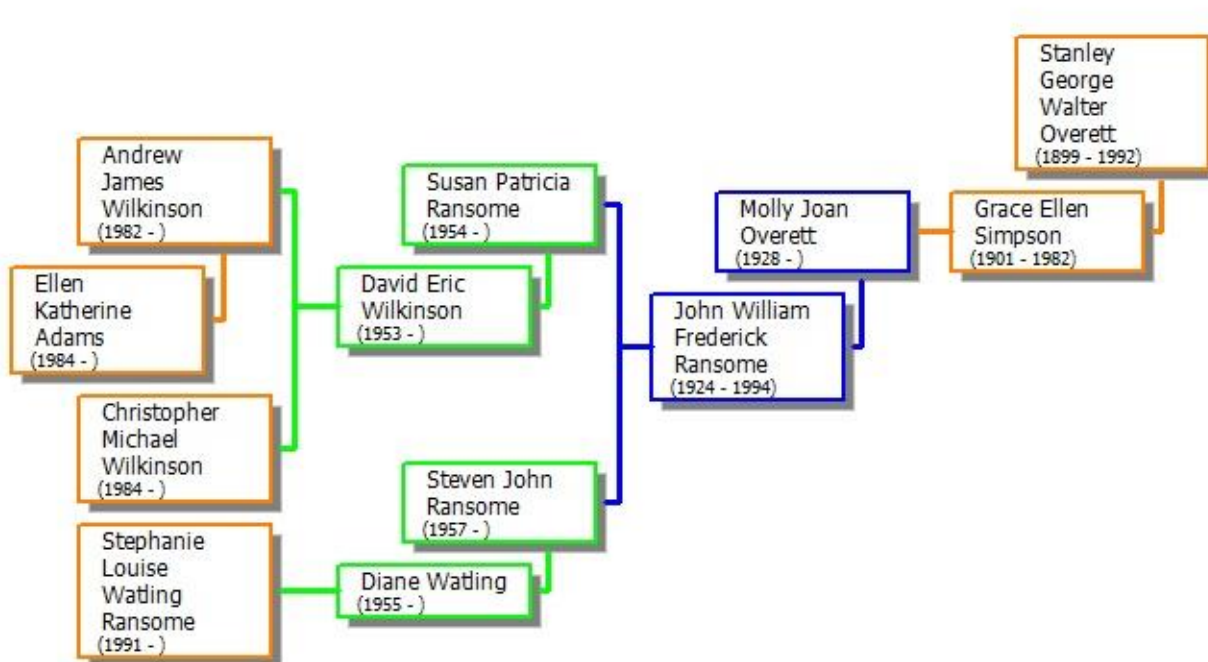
Stanley George Walter Overett
(1899 - 1992)

Andrew James Wilkinson
(1982 - )

Susan Patricia Ransome
(1954 - )

Molly Joan Overett
(1928 - )

Grace Ellen Simpson
(1901 - 1982)

Ellen Katherine Adams
(1984 - )

David Eric Wilkinson
(1953 - )

John William Frederick Ransome
(1924 - 1994)

Christopher Michael Wilkinson
(1984 - )

Steven John Ransome
(1957 - )

Stephanie Louise Watling Ransome
(1991 - )

Diane Watling
(1955 - )